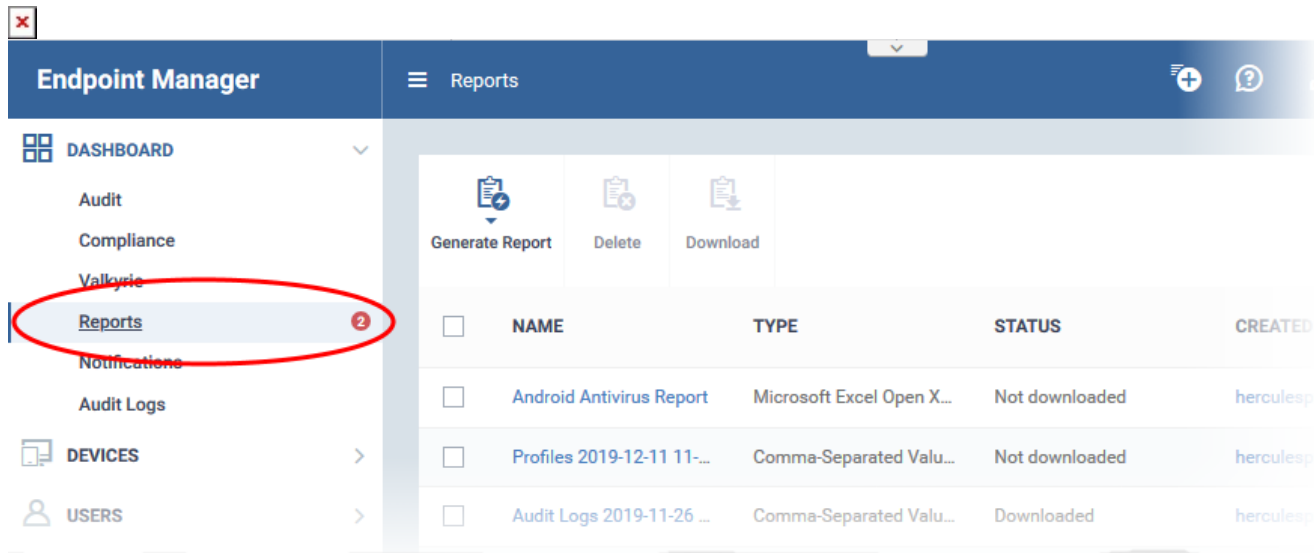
Endpoint Manager

Reports

DASHBOARD

Audit

Compliance

Valkyrie

Reports 2

Notifications

Audit Logs

DEVICES

USERS

Generate Report

Delete

Download

| | NAME | TYPE | STATUS | CREATED |
|---|---|---|---|---|
| | Android Antivirus Report | Microsoft Excel Open X... | Not downloaded | herculesp |
| | Profiles 2019-12-11 11-... | Comma-Separated Valu... | Not downloaded | herculesp |
| | Audit Logs 2019-11-26 ... | Comma-Separated Valu... | Downloaded | herculesp |